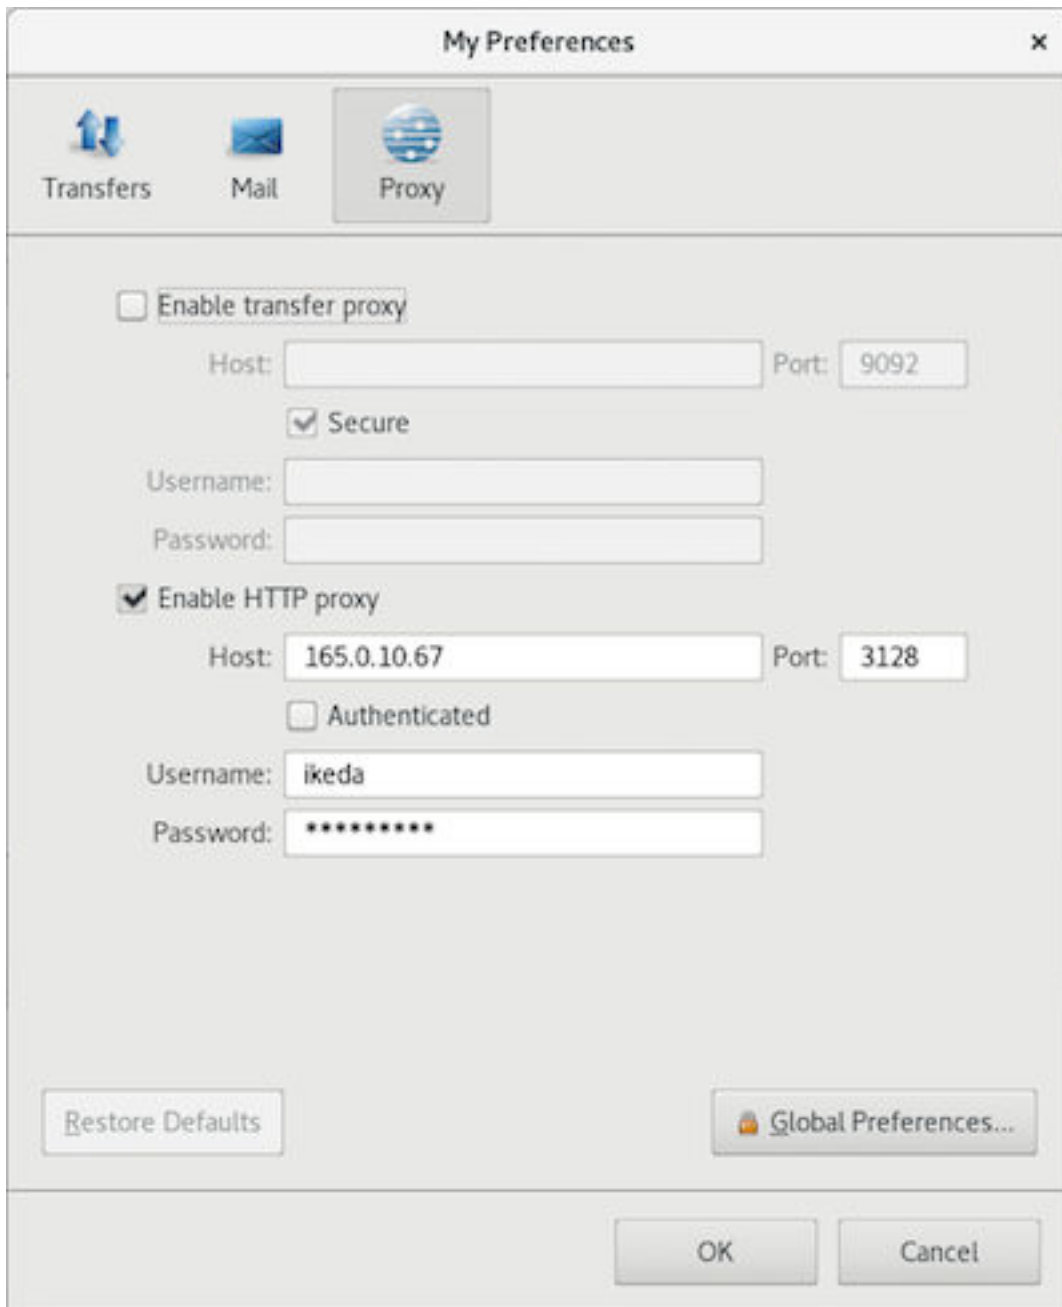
My Preferences

×

Transfers

Mail

Proxy

Enable transfer proxy

Host:

Port: 9092

Secure

Username:

Password:

Enable HTTP proxy

Host: 165.0.10.67

Port: 3128

Authenticated

Username: ikeda

Password: **********

Restore Defaults

Global Preferences...

OK

Cancel